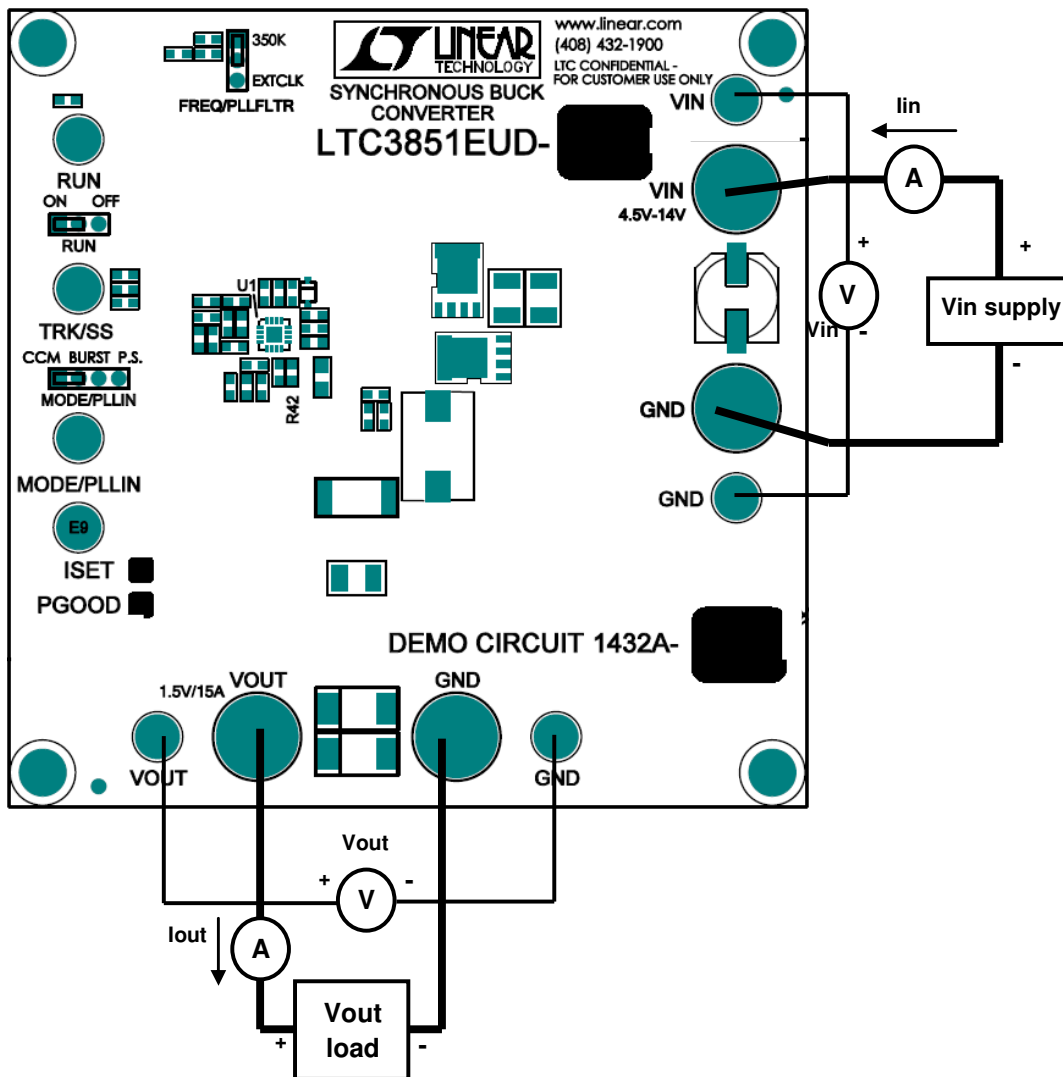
350K
EXTCLK
FREQ/PLLFLTR
LINEAR TECHNOLOGY
SYNCHRONOUS BUCK CONVERTER
LTC3851EUD-
www.linear.com
(408) 432-1900
LTC CONFIDENTIAL - FOR CUSTOMER USE ONLY
VIN
Iin
RUN
ON OFF
RUN
VIN
4.5V-14V
A
+
+
V
Vin
-
Vin supply
-
TRK/SS
U1
CCM BURST P.S.
MODE/PLLIN
R42
GND
MODE/PLLIN
GND
E9
ISET
PGOOD
DEMO CIRCUIT 1432A-
1.5V/15A
VOUT
GND
VOUT
GND
Vout
+
V
-
Iout
A
Vout load
+
-